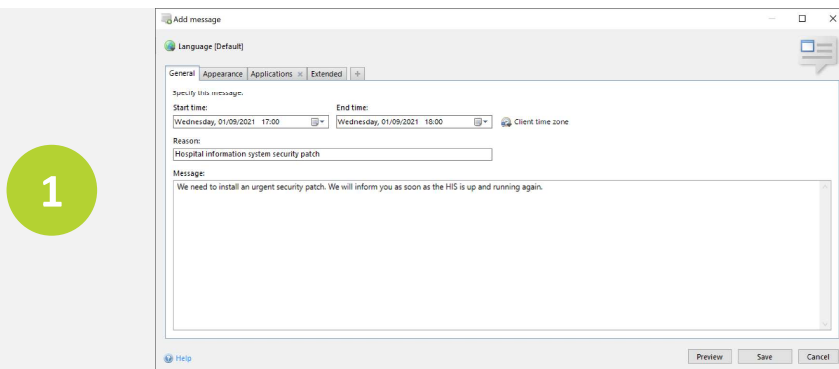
1

Add message

Language [Default]

General | Appearance | Applications × | Extended | +

Specify this message.

Start time:
Wednesday, 01/09/2021 17:00

End time:
Wednesday, 01/09/2021 18:00

Client time zone

Reason:
Hospital information system security patch

Message:
We need to install an urgent security patch. We will inform you as soon as the HIS is up and running again.

Help

Preview | Save | Cancel